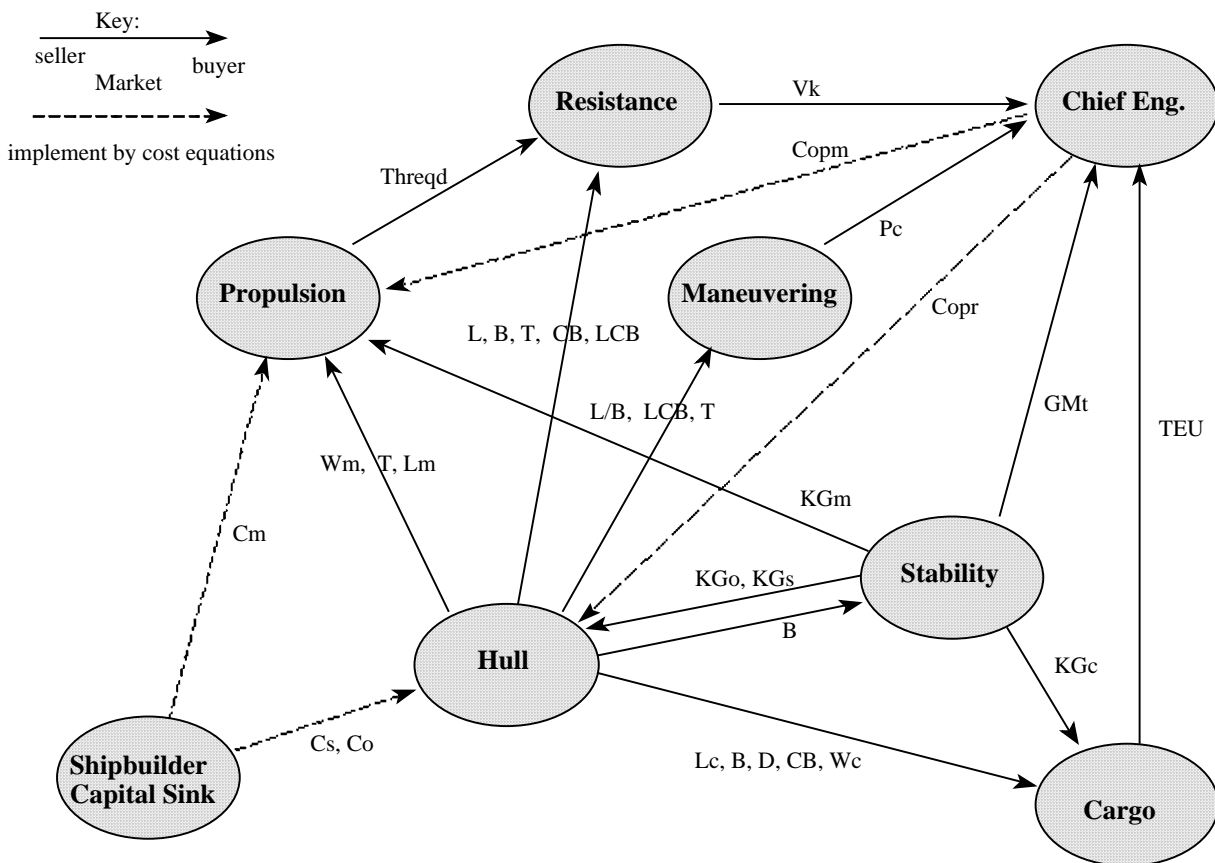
Key:
seller
Market
buyer

implement by cost equations

Resistance
Vk
Chief Eng.
Threqd
Copm
Pc
Propulsion
Maneuvering
Copr
L, B, T, CB, LCB
L/B, LCB, T
GMt
TEU
Wm, T, Lm
Cm
KGm
KGo, KGs
Stability
Hull
B
KGc
Cs, Co
Lc, B, D, CB, Wc
Shipbuilder
Capital Sink
Cargo